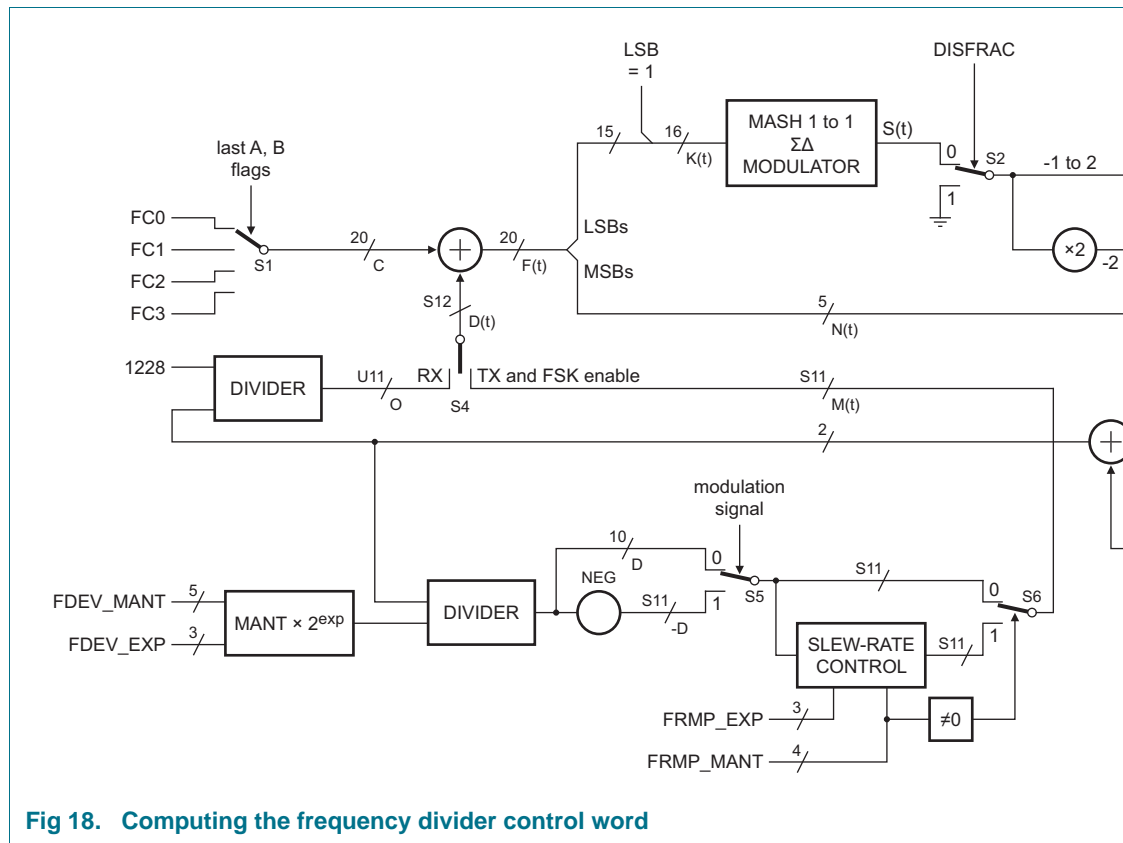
LSB = 1

DISFRAC

MASH 1 to 1 ΣΔ MODULATOR

S(t)

0

S2

-1 to 2

1

15

16

K(t)

last A, B flags

FC0

FC1

FC2

FC3

S1

20

C

20

F(t)

LSBs

MSBs

×2

-2

5

N(t)

S12

D(t)

1228

DIVIDER

U11

O

RX

S4

TX and FSK enable

S11

M(t)

2

modulation signal

10

D

0

S5

S11

0

S6

NEG

S11

-D

1

FDEV_MANT

5

FDEV_EXP

3

MANT × $2^{exp}$

DIVIDER

SLEW-RATE CONTROL

S11

1

FRMP_EXP

3

FRMP_MANT

4

≠0

Fig 18. Computing the frequency divider control word